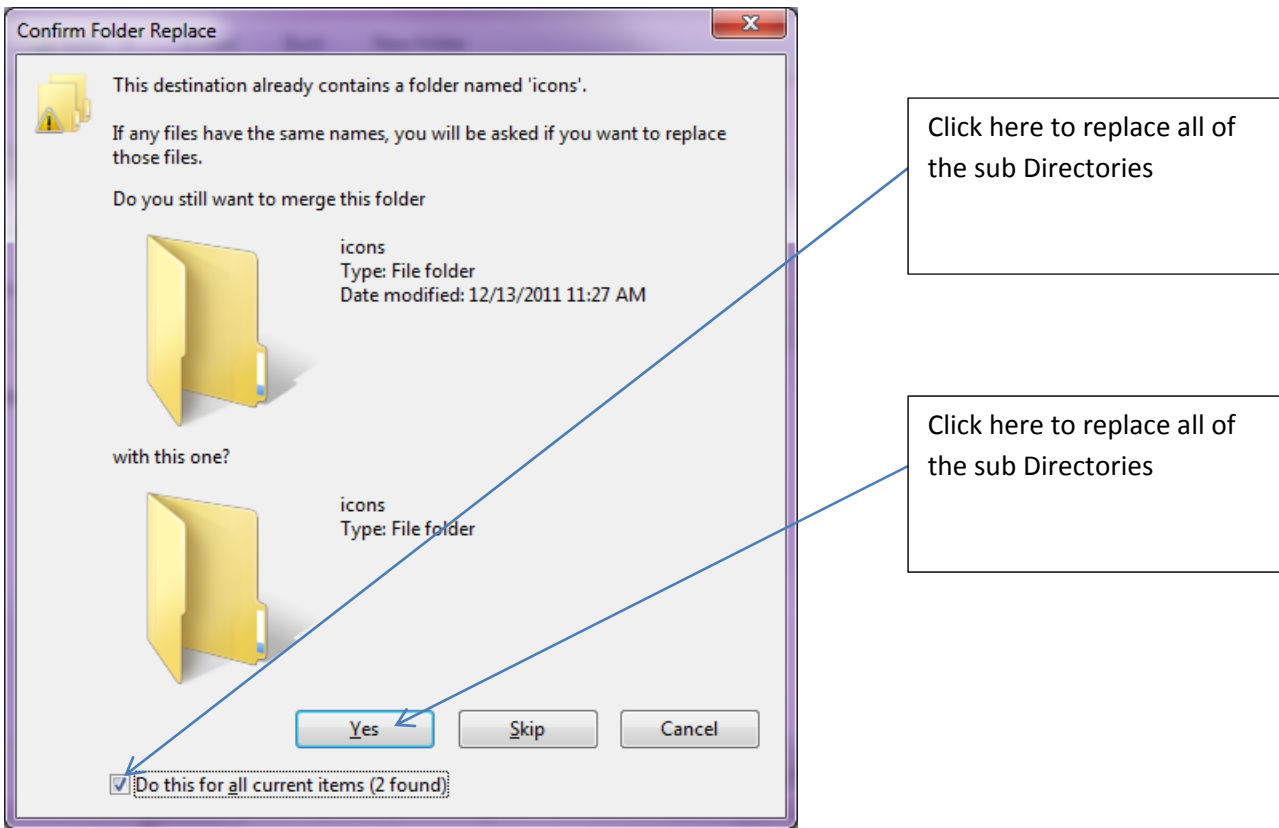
Confirm Folder Replace

This destination already contains a folder named 'icons'.

If any files have the same names, you will be asked if you want to replace those files.

Do you still want to merge this folder

icons
Type: File folder
Date modified: 12/13/2011 11:27 AM

with this one?

icons
Type: File folder

Yes

Skip

Cancel

Do this for all current items (2 found)

Click here to replace all of the sub Directories

Click here to replace all of the sub Directories